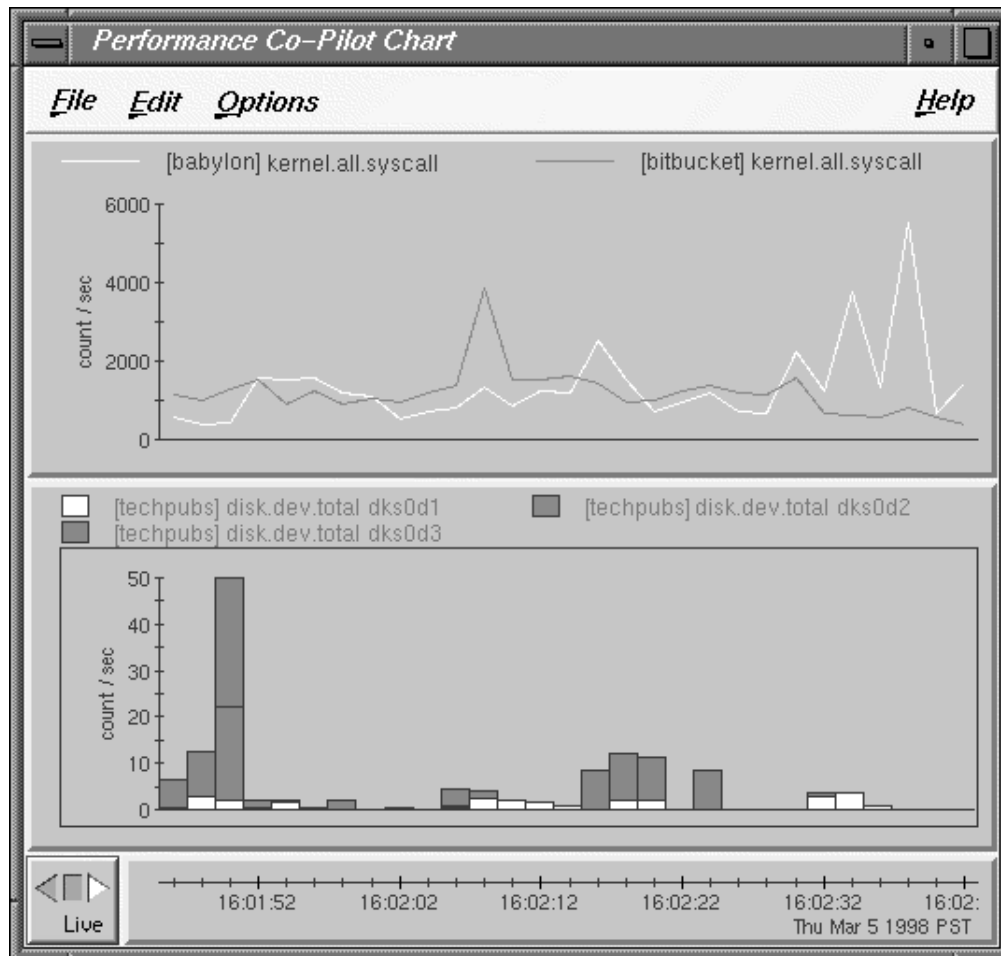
Performance Co-Pilot Chart

File Edit Options Help

[babylon] kernel.all.syscall [bitbucket] kernel.all.syscall

6000
4000
2000
0
count / sec

[techpubs] disk.dev.total dks0d1 [techpubs] disk.dev.total dks0d2
[techpubs] disk.dev.total dks0d3

50
40
30
20
10
0
count / sec

Live

16:01:52 16:02:02 16:02:12 16:02:22 16:02:32 16:02:
Thu Mar 5 1998 PST